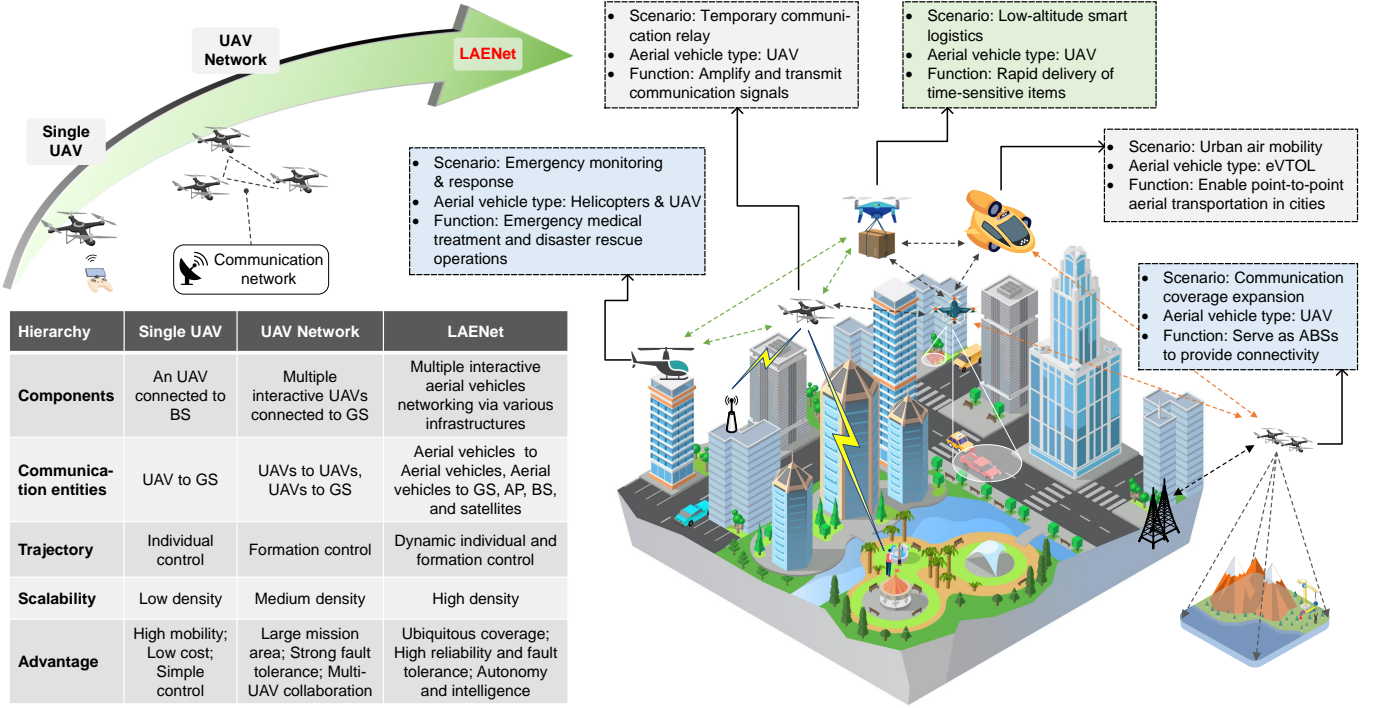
Single UAV

UAV Network

LAENet

Communication network

| Hierarchy | Single UAV | UAV Network | LAENet |
|---|---|---|---|
| Components | An UAV connected to BS | Multiple interactive UAVs connected to GS | Multiple interactive aerial vehicles networking via various infrastructures |
| Communication entities | UAV to GS | UAVs to UAVs, UAVs to GS | Aerial vehicles to Aerial vehicles, Aerial vehicles to GS, AP, BS, and satellites |
| Trajectory | Individual control | Formation control | Dynamic individual and formation control |
| Scalability | Low density | Medium density | High density |
| Advantage | High mobility; Low cost; Simple control | Large mission area; Strong fault tolerance; Multi-UAV collaboration | Ubiquitous coverage; High reliability and fault tolerance; Autonomy and intelligence |

- Scenario: Temporary communication relay
- Aerial vehicle type: UAV
- Function: Amplify and transmit communication signals

- Scenario: Low-altitude smart logistics
- Aerial vehicle type: UAV
- Function: Rapid delivery of time-sensitive items

- Scenario: Emergency monitoring & response
- Aerial vehicle type: Helicopters & UAV
- Function: Emergency medical treatment and disaster rescue operations

- Scenario: Urban air mobility
- Aerial vehicle type: eVTOL
- Function: Enable point-to-point aerial transportation in cities

- Scenario: Communication coverage expansion
- Aerial vehicle type: UAV
- Function: Serve as ABSs to provide connectivity